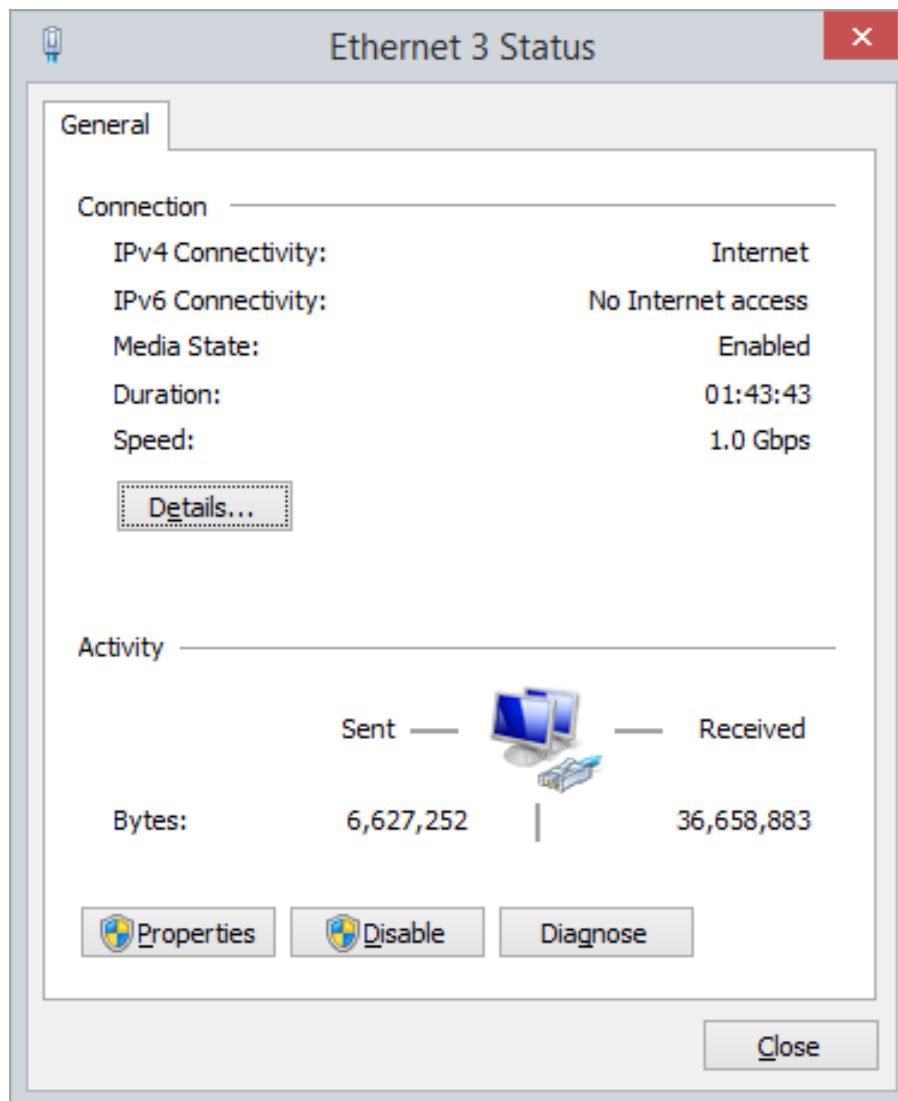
Ethernet 3 Status

General

Connection

| | |
|---|---|
| IPv4 Connectivity: | Internet |
| IPv6 Connectivity: | No Internet access |
| Media State: | Enabled |
| Duration: | 01:43:43 |
| Speed: | 1.0 Gbps |

Details...

Activity

Sent — — Received

Bytes: 6,627,252 | 36,658,883

Properties Disable Diagnose

Close